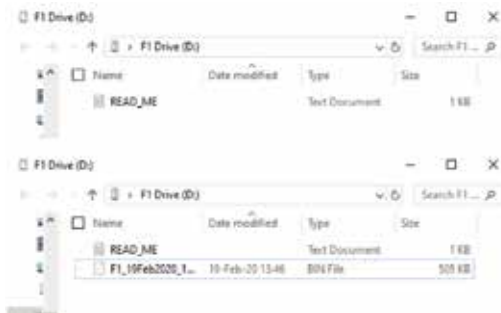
F1 Drive (D:)

— □ ×

← → ↑ > F1 Drive (D:) ∨ ↻ Search F1 ... 

Name | Date modified | Type | Size

READ_ME | | Text Document | 1 KB

F1 Drive (D:)

— □ ×

← → ↑ > F1 Drive (D:) ∨ ↻ Search F1 ... 

Name | Date modified | Type | Size

READ_ME | | Text Document | 1 KB

F1_19Feb2020_1... | 19-Feb-20 13:46 | BIN File | 505 KB